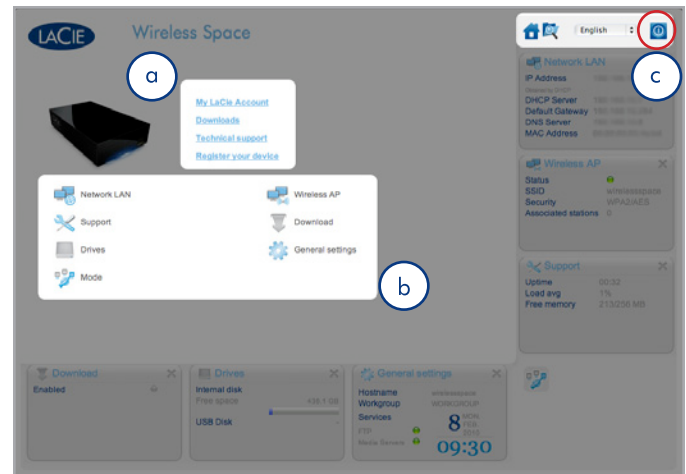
LACIE Wireless Space

English

a

c

My LaCie Account
Downloads
Technical support
Register your device

Network LAN
IP Address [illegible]
DHCP Server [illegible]
Default Gateway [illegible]
DNS Server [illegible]
MAC Address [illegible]

Network LAN
Wireless AP
Support
Download
Drives
General settings
Mode

b

Wireless AP
Status
SSID wirelessspace
Security WPA2/AES
Associated stations 0

Support
Uptime 00:32
Load avg 1%
Free memory 213/256 MB

Download
Enabled

Drives
Internal disk
Free space 434.1 GB
USB Disk

General settings
Hostname wirelessspace
Workgroup WORKGROUP
Services
FTP
Media Server
8 MON FEB 2010
09:30